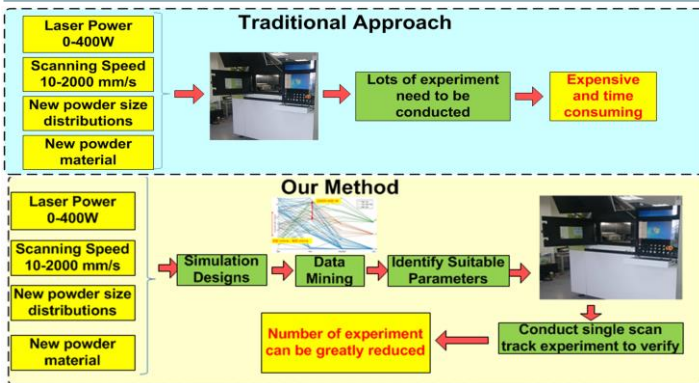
Traditional Approach

Laser Power 0-400W

Scanning Speed 10-2000 mm/s

New powder size distributions

New powder material

Lots of experiment need to be conducted

Expensive and time consuming

Our Method

Laser Power 0-400W

Scanning Speed 10-2000 mm/s

New powder size distributions

New powder material

Simulation Designs

Data Mining

Identify Suitable Parameters

Conduct single scan track experiment to verify

Number of experiment can be greatly reduced